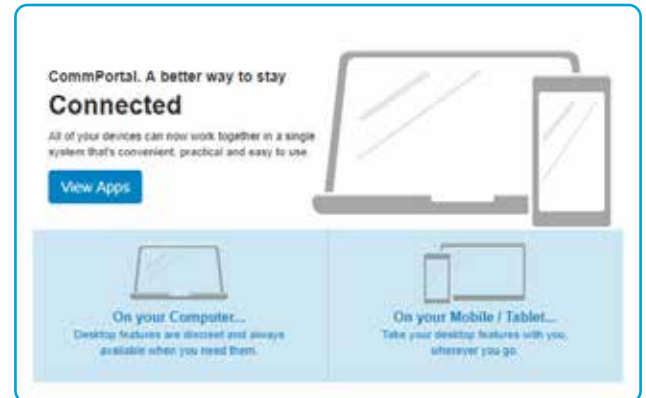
CommPortal. A better way to stay

Connected

All of your devices can now work together in a single system that's convenient, practical and easy to use.

View Apps

On your Computer...

Desktop features are discreet and always available when you need them.

On your Mobile / Tablet...

Take your desktop features with you, wherever you go.